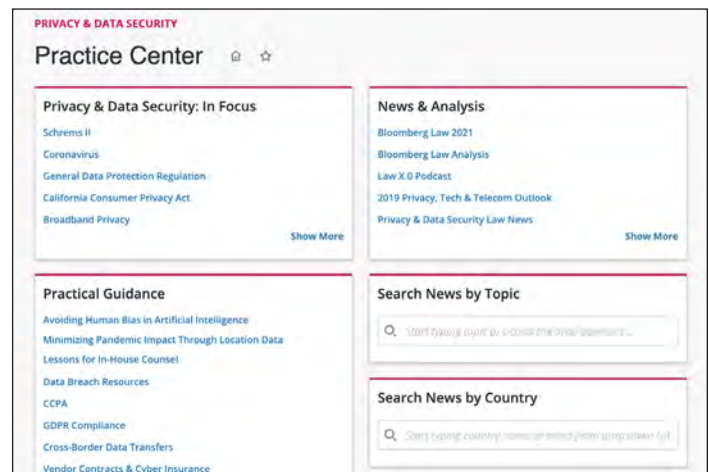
PRIVACY & DATA SECURITY

Practice Center

Privacy & Data Security: In Focus

Schrems II

Coronavirus

General Data Protection Regulation

California Consumer Privacy Act

Broadband Privacy

Show More

News & Analysis

Bloomberg Law 2021

Bloomberg Law Analysis

Law X.0 Podcast

2019 Privacy, Tech & Telecom Outlook

Privacy & Data Security Law News

Show More

Practical Guidance

Avoiding Human Bias in Artificial Intelligence

Minimizing Pandemic Impact Through Location Data

Lessons for In-House Counsel

Data Breach Resources

CCPA

GDPR Compliance

Cross-Border Data Transfers

Vendor Contracts & Cyber Insurance

Search News by Topic

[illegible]

Search News by Country

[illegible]